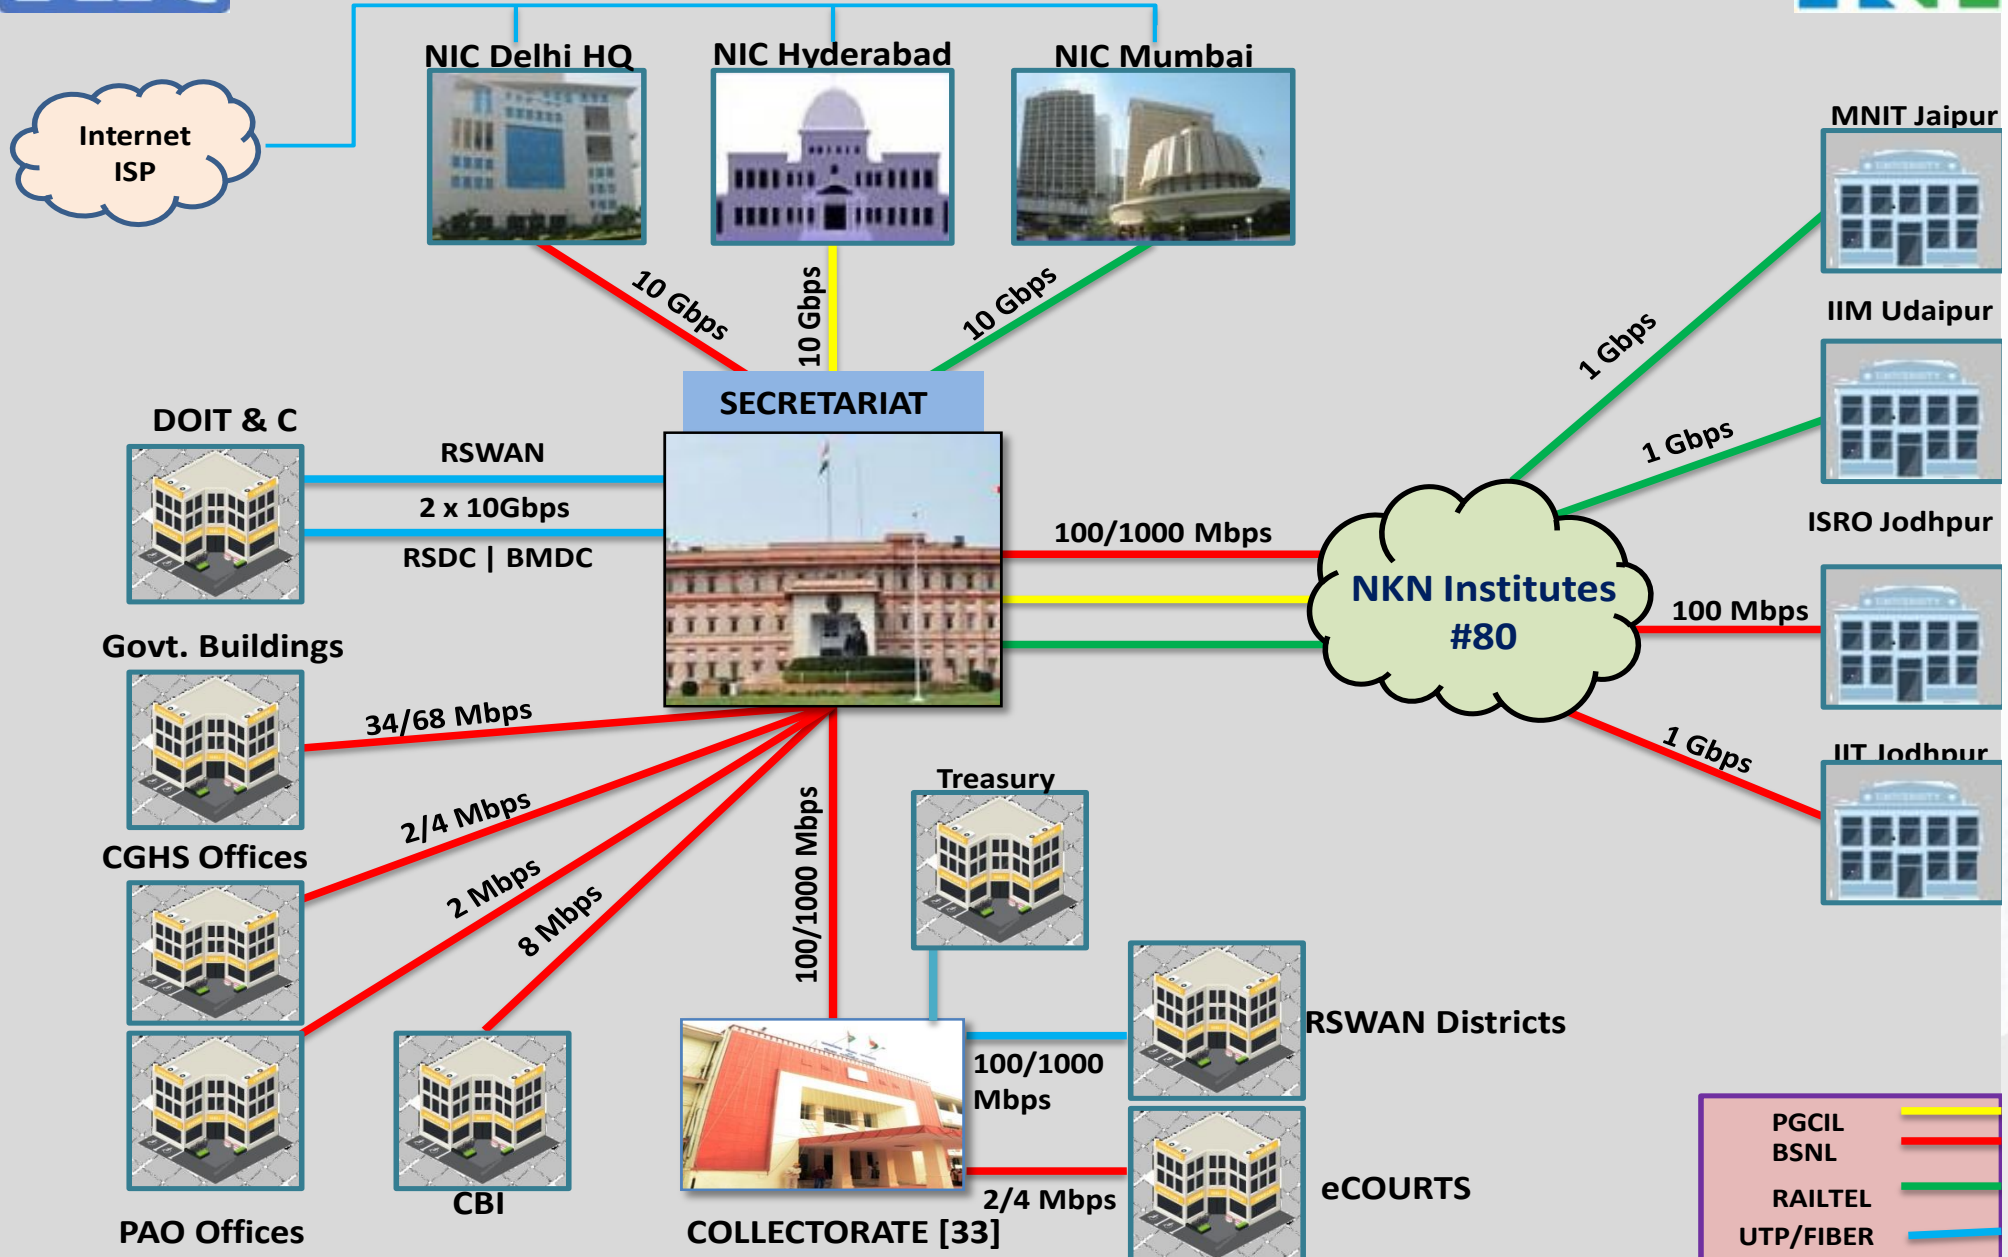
Internet ISP

NIC Delhi HQ

NIC Hyderabad

NIC Mumbai

10 Gbps

10 Gbps

10 Gbps

SECRETARIAT

MNIT Jaipur

1 Gbps

IIM Udaipur

1 Gbps

ISRO Jodhpur

DOIT & C

RSWAN

2 x 10Gbps

RSDC | BMDC

100/1000 Mbps

NKN Institutes #80

100 Mbps

Govt. Buildings

34/68 Mbps

1 Gbps

IIT Jodhpur

Treasury

2/4 Mbps

CGHS Offices

2 Mbps

8 Mbps

100/1000 Mbps

RSWAN Districts

100/1000 Mbps

CBI

2/4 Mbps

eCOURTS

PAO Offices

COLLECTORATE [33]

PGCIL
BSNL
RAILTEL
UTP/FIBER